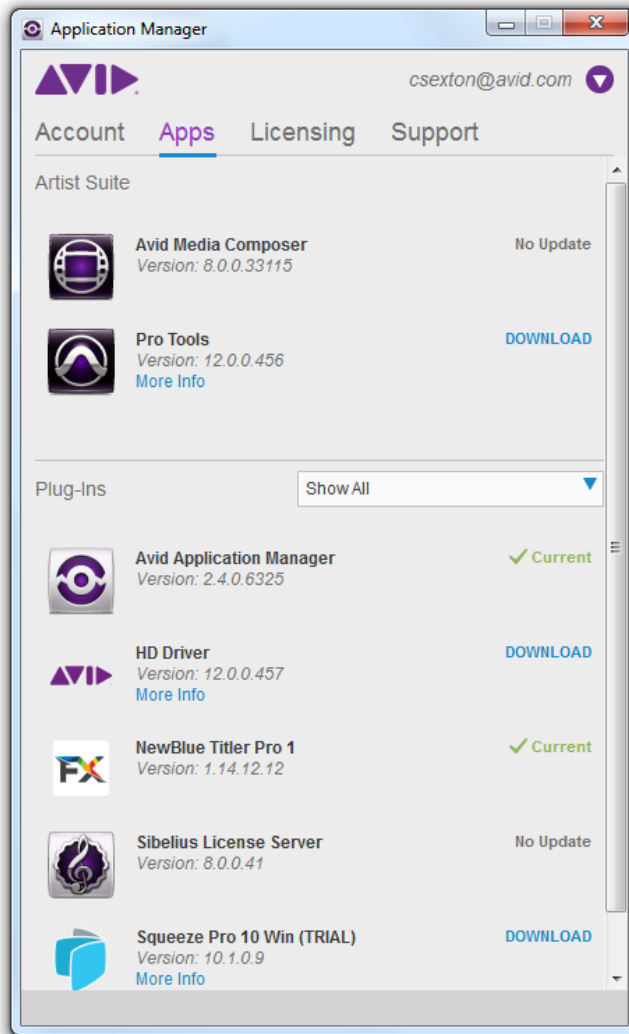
Application Manager

AVID

csexton@avid.com

Account Apps Licensing Support

Artist Suite

Avid Media Composer
Version: 8.0.0.33115
No Update

Pro Tools
Version: 12.0.0.456
More Info
DOWNLOAD

Plug-Ins

Show All

Avid Application Manager
Version: 2.4.0.6325
Current

HD Driver
Version: 12.0.0.457
More Info
DOWNLOAD

NewBlue Titler Pro 1
Version: 1.14.12.12
Current

Sibelius License Server
Version: 8.0.0.41
No Update

Squeeze Pro 10 Win (TRIAL)
Version: 10.1.0.9
More Info
DOWNLOAD